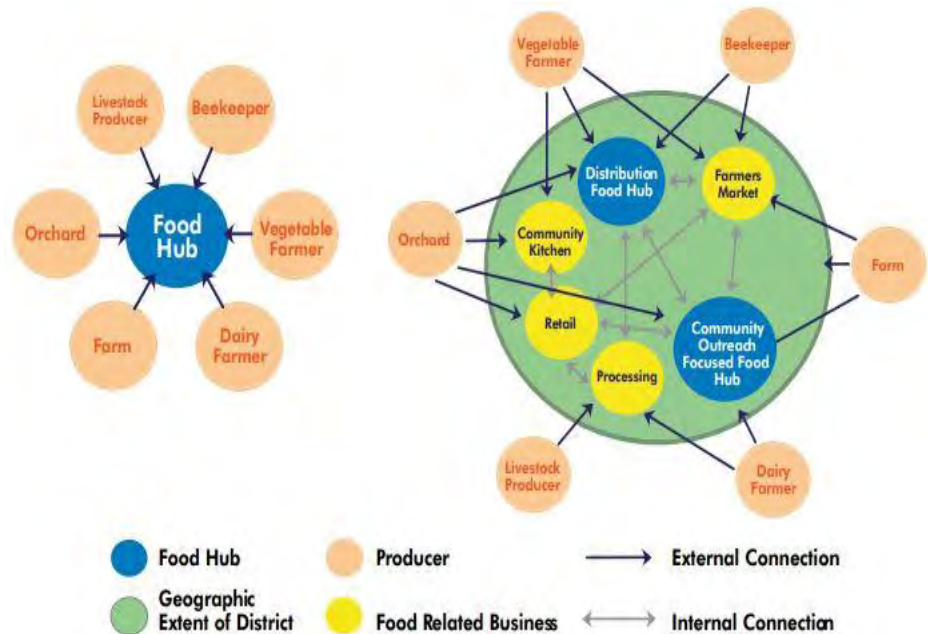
Livestock Producer

Beekeeper

Orchard

Food Hub

Vegetable Farmer

Farm

Dairy Farmer

Vegetable Farmer

Beekeeper

Distribution Food Hub

Farmers Market

Orchard

Community Kitchen

Farm

Retail

Community Outreach Focused Food Hub

Processing

Livestock Producer

Dairy Farmer

Food Hub

Producer

External Connection

Geographic Extent of District

Food Related Business

Internal Connection